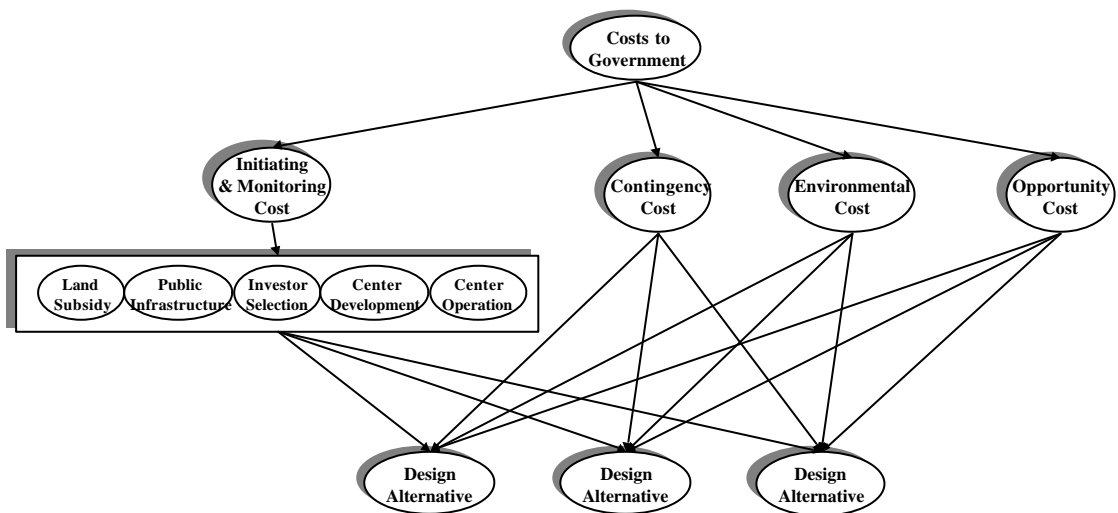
Costs to Government

Initiating & Monitoring Cost

Contingency Cost

Environmental Cost

Opportunity Cost

Land Subsidy

Public Infrastructure

Investor Selection

Center Development

Center Operation

Design Alternative

Design Alternative

Design Alternative